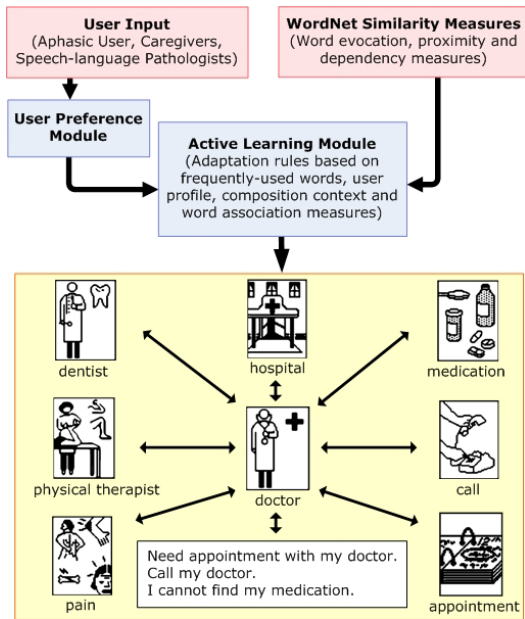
User Input
(Aphasic User, Caregivers, Speech-language Pathologists)

WordNet Similarity Measures
(Word evocation, proximity and dependency measures)

User Preference Module

Active Learning Module
(Adaptation rules based on frequently-used words, user profile, composition context and word association measures)

dentist

hospital

medication

physical therapist

doctor

call

pain

Need appointment with my doctor.
Call my doctor.
I cannot find my medication.

appointment